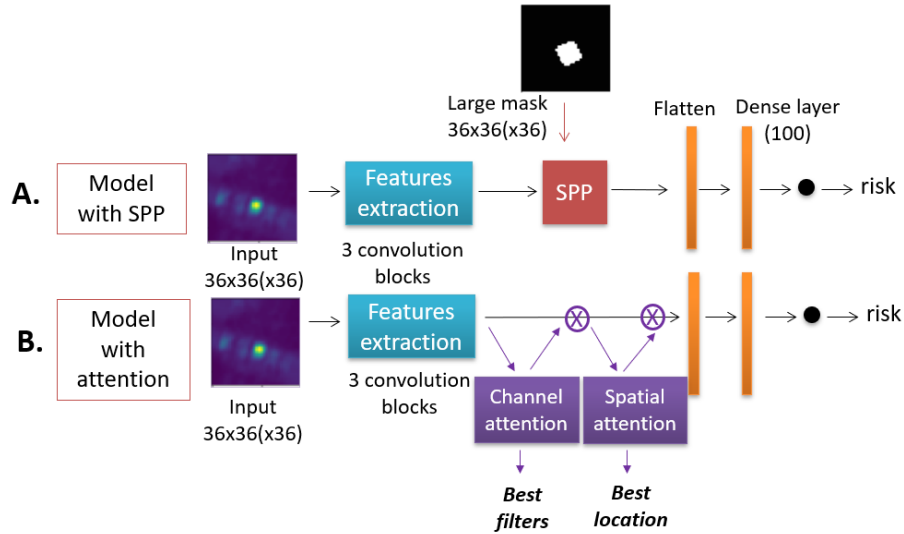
Large mask
36x36(x36)

Flatten

Dense layer
(100)

A.

Model with SPP

Input
36x36(x36)

Features extraction

3 convolution blocks

SPP

risk

B.

Model with attention

Input
36x36(x36)

Features extraction

3 convolution blocks

Channel attention

Spatial attention

risk

*Best filters*

*Best location*